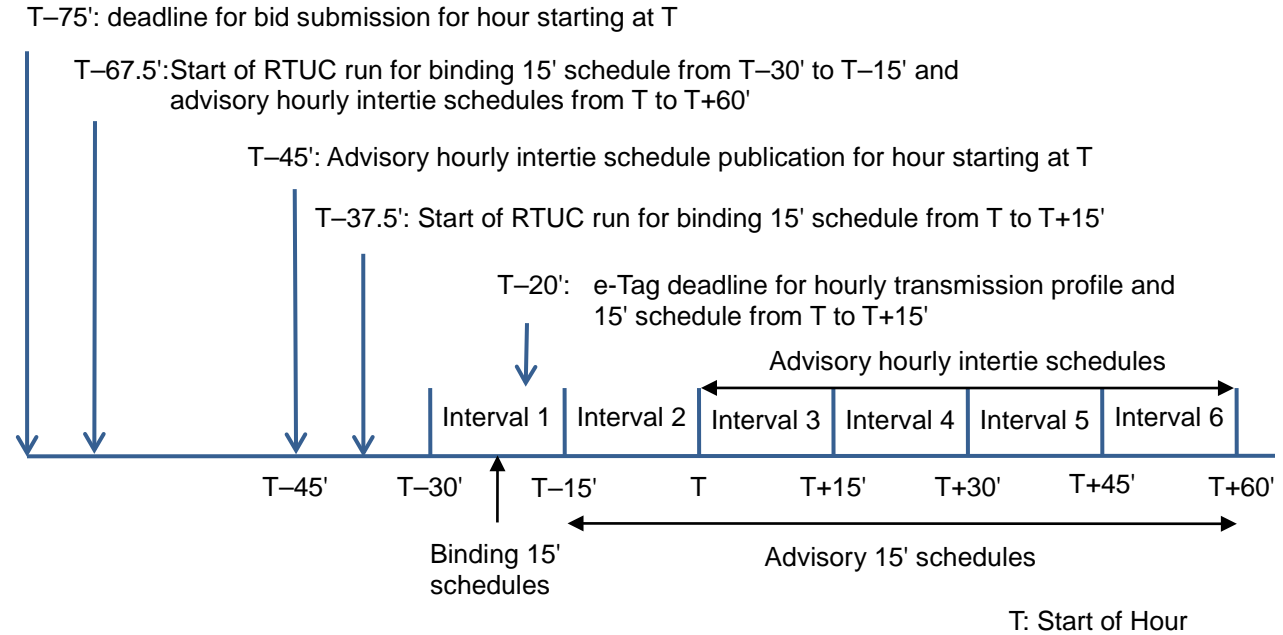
T–75': deadline for bid submission for hour starting at T

T–67.5':Start of RTUC run for binding 15' schedule from T–30' to T–15' and advisory hourly intertie schedules from T to T+60'

T–45': Advisory hourly intertie schedule publication for hour starting at T

T–37.5': Start of RTUC run for binding 15' schedule from T to T+15'

T–20': e-Tag deadline for hourly transmission profile and 15' schedule from T to T+15'

Advisory hourly intertie schedules

Interval 1 | Interval 2 | Interval 3 | Interval 4 | Interval 5 | Interval 6

T–45' T–30' T–15' T T+15' T+30' T+45' T+60'

Binding 15' schedules

Advisory 15' schedules

T: Start of Hour